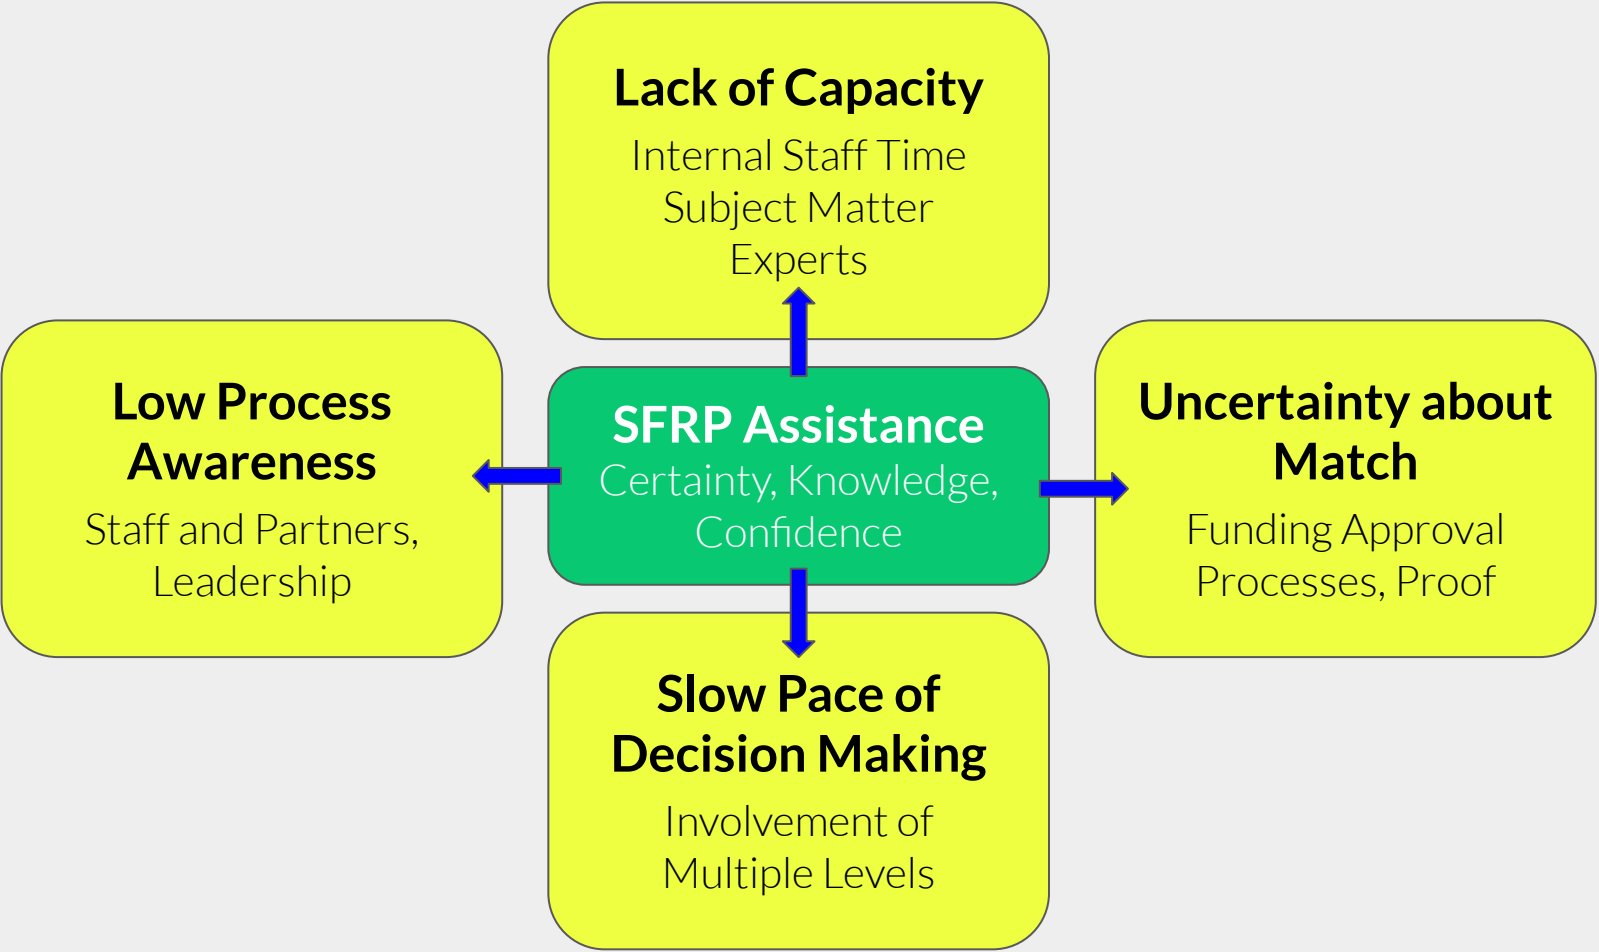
Lack of Capacity
Internal Staff Time
Subject Matter Experts

Low Process Awareness
Staff and Partners, Leadership

SFRP Assistance
Certainty, Knowledge, Confidence

Uncertainty about Match
Funding Approval Processes, Proof

Slow Pace of Decision Making
Involvement of Multiple Levels